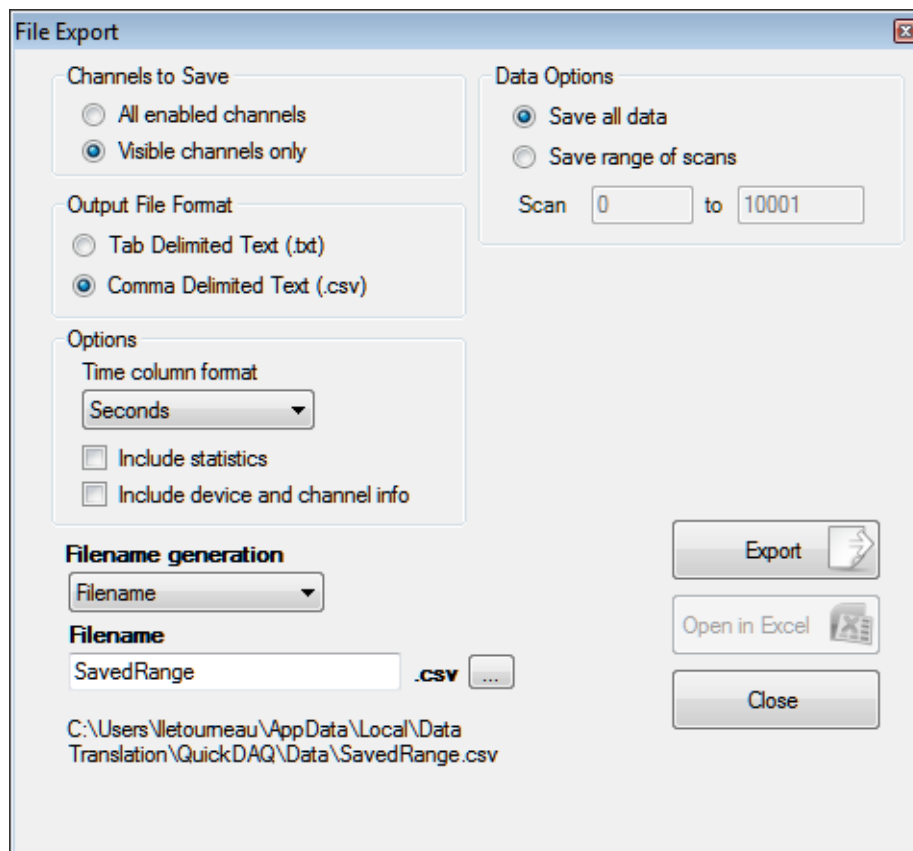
File Export

Channels to Save
All enabled channels
Visible channels only

Output File Format
Tab Delimited Text (.txt)
Comma Delimited Text (.csv)

Options
Time column format
Seconds
Include statistics
Include device and channel info

Data Options
Save all data
Save range of scans
Scan 0 to 10001

Filename generation
Filename
Filename
SavedRange .csv ...

C:\Users\lletourneau\AppData\Local\Data Translation\QuickDAQ\Data\SavedRange.csv

Export
Open in Excel
Close